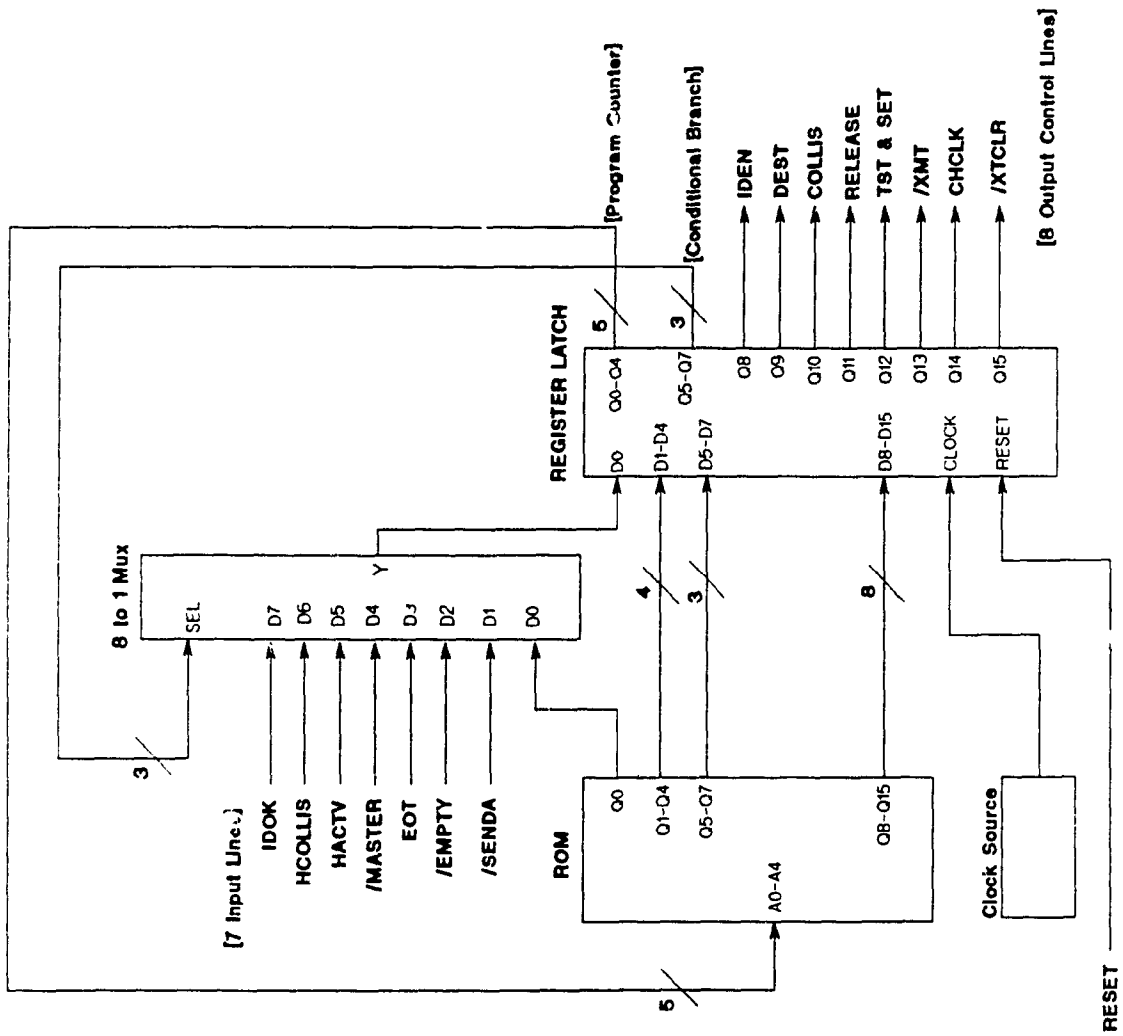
[Program Counter]
[Conditional Branch]
IDEN
DEST
COLLIS
RELEASE
TST & SET
/XMT
CHCLK
/XTCLR
[8 Output Control Lines]

REGISTER LATCH
5
3
Q0-Q4
Q5-Q7
Q8
Q9
Q10
Q11
Q12
Q13
Q14
Q15
D0
D1-D4
D5-D7
D8-D15
CLOCK
RESET

8 to 1 Mux
SEL
Y
D7
D6
D5
D4
D3
D2
D1
D0

4
3
8
3

[7 Input Lines]
IDOK
HCOLLIS
HACTV
/MASTER
EOT
/EMPTY
/SENDA

ROM
Q0
Q1-Q4
Q5-Q7
Q8-Q15
A0-A4
5

Clock Source

RESET